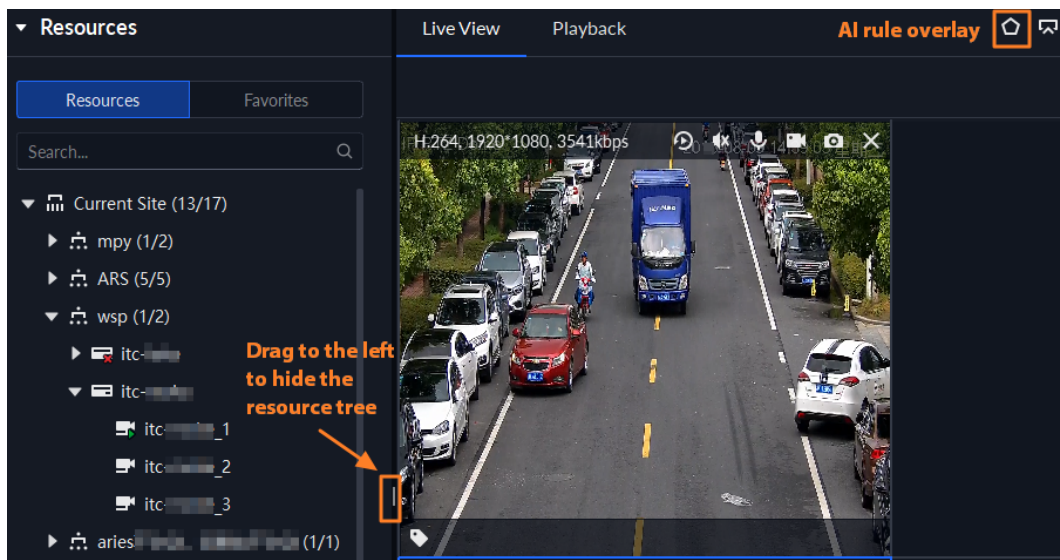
Resources

Live View

Playback

AI rule overlay

Resources

Favorites

Search...

Current Site (13/17)

mpy (1/2)

ARS (5/5)

wsp (1/2)

itc-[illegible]

itc-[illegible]

itc-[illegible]_1

itc-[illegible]_2

itc-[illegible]_3

aries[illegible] (1/1)

H.264, 1920*1080, 3541kbps

Drag to the left to hide the resource tree